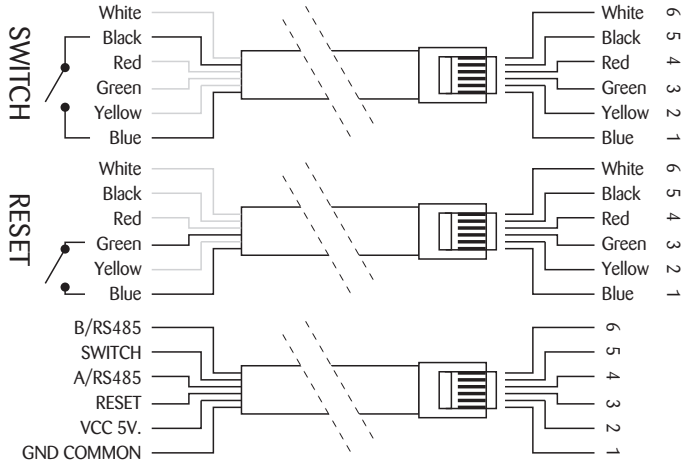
SWITCH

White
Black
Red
Green
Yellow
Blue

White 6
Black 5
Red 4
Green 3
Yellow 2
Blue 1

RESET

White
Black
Red
Green
Yellow
Blue

White 6
Black 5
Red 4
Green 3
Yellow 2
Blue 1

B/RS485
SWITCH
A/RS485
RESET
VCC 5V.
GND COMMON

6
5
4
3
2
1